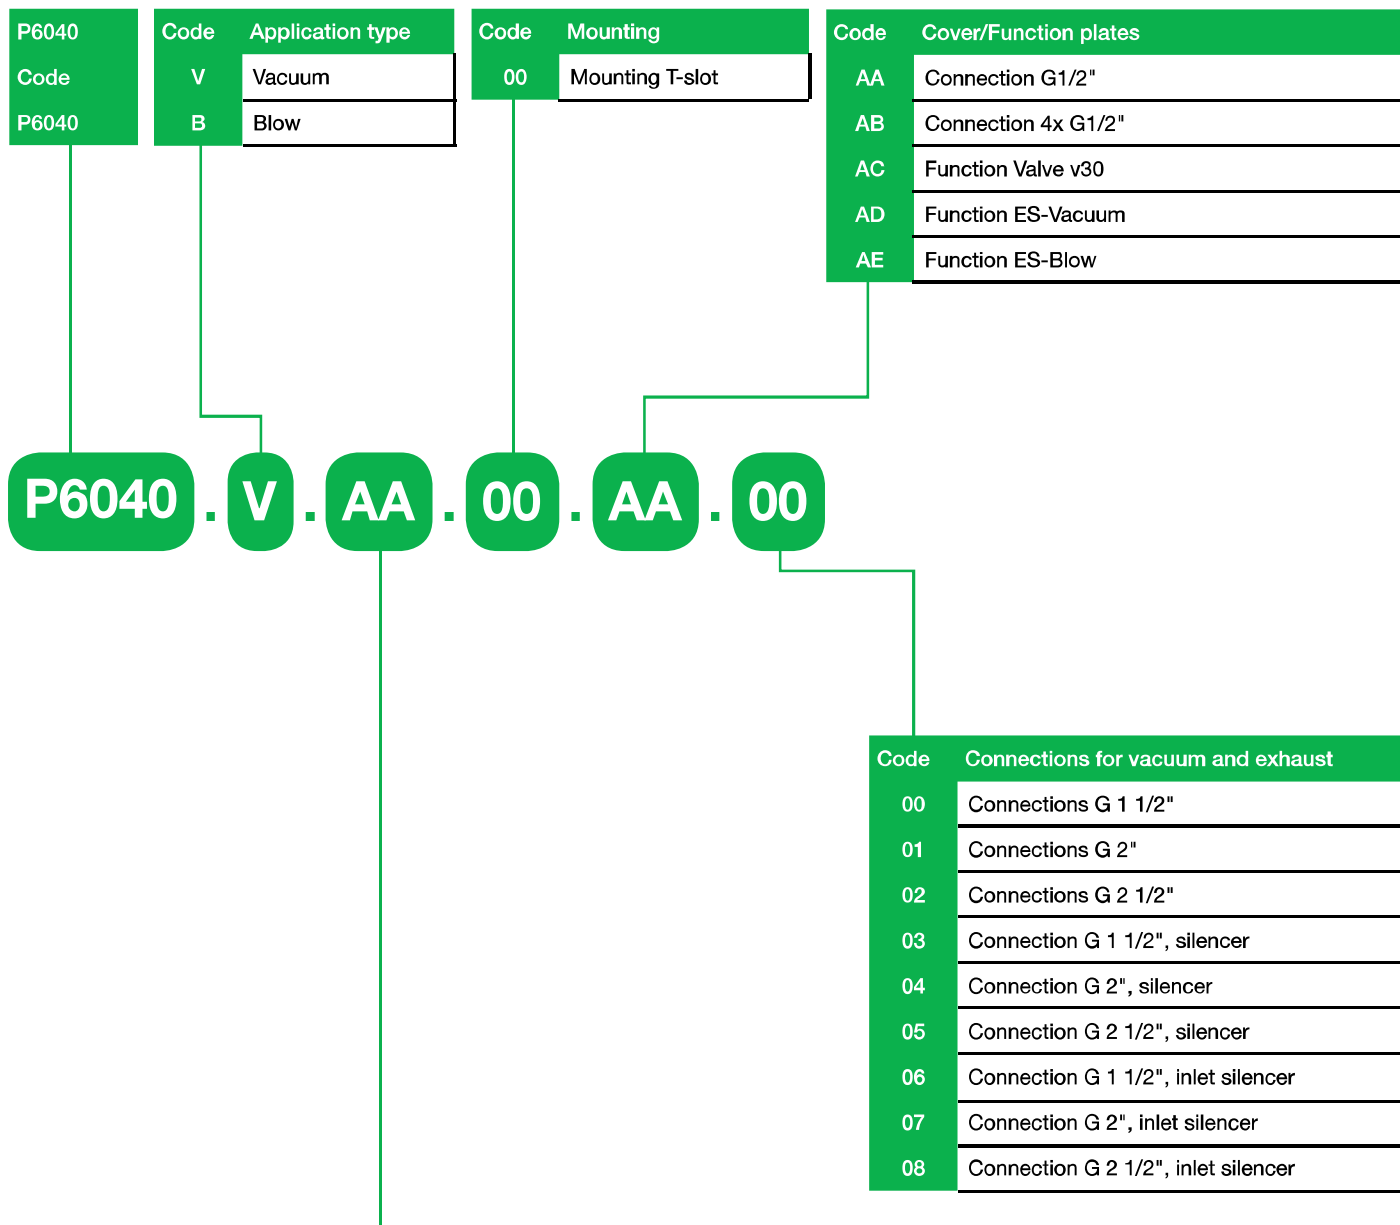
| P6040 |
|---|
| Code |
| P6040 |

| Code | Application type |
|---|---|
| V | Vacuum |
| B | Blow |

| Code | Mounting |
|---|---|
| 00 | Mounting T-slot |

| Code | Cover/Function plates |
|---|---|
| AA | Connection G1/2" |
| AB | Connection 4x G1/2" |
| AC | Function Valve v30 |
| AD | Function ES-Vacuum |
| AE | Function ES-Blow |

P6040 . V . AA . 00 . AA . 00

| Code | Connections for vacuum and exhaust |
|---|---|
| 00 | Connections G 1 1/2" |
| 01 | Connections G 2" |
| 02 | Connections G 2 1/2" |
| 03 | Connection G 1 1/2", silencer |
| 04 | Connection G 2", silencer |
| 05 | Connection G 2 1/2", silencer |
| 06 | Connection G 1 1/2", inlet silencer |
| 07 | Connection G 2", inlet silencer |
| 08 | Connection G 2 1/2", inlet silencer |